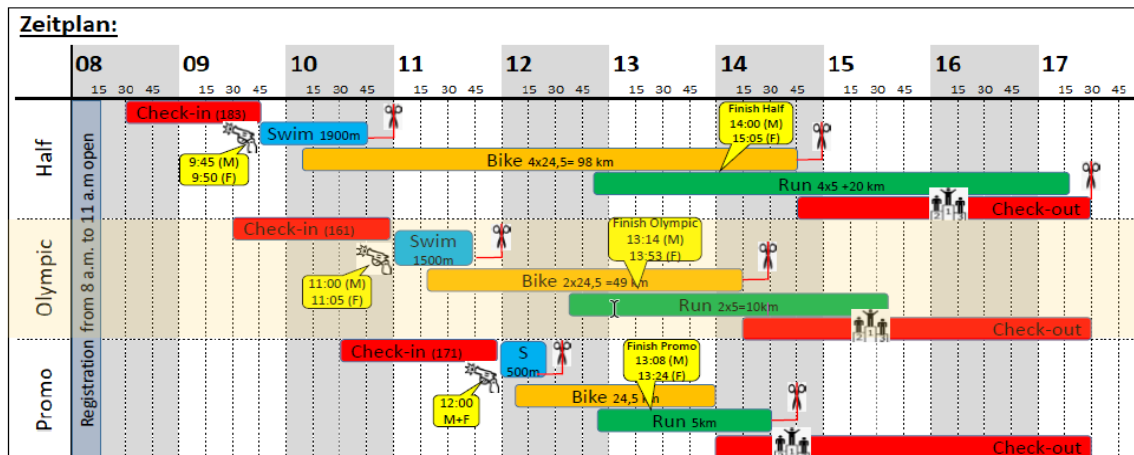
Zeitplan:

08 15 30 45 09 15 30 45 10 15 30 45 11 15 30 45 12 15 30 45 13 15 30 45 14 15 30 45 15 15 30 45 16 15 30 45 17 15 30 45

Registration from 8 a.m. to 11 a.m open

Half

Check-in (183)

Swim 1900m

9:45 (M)
9:50 (F)

Bike 4x24,5= 98 km

Finish Half
14:00 (M)
15:05 (F)

Run 4x5 +20 km

Check-out

Olympic

Check-in (161)

Swim 1500m

11:00 (M)
11:05 (F)

Finish Olympic
13:14 (M)
13:53 (F)

Bike 2x24,5 =49 km

Run 2x5=10km

Check-out

Promo

Check-in (171)

S 500m

12:00
M+F

Finish Promo
13:08 (M)
13:24 (F)

Bike 24,5 km

Run 5km

Check-out